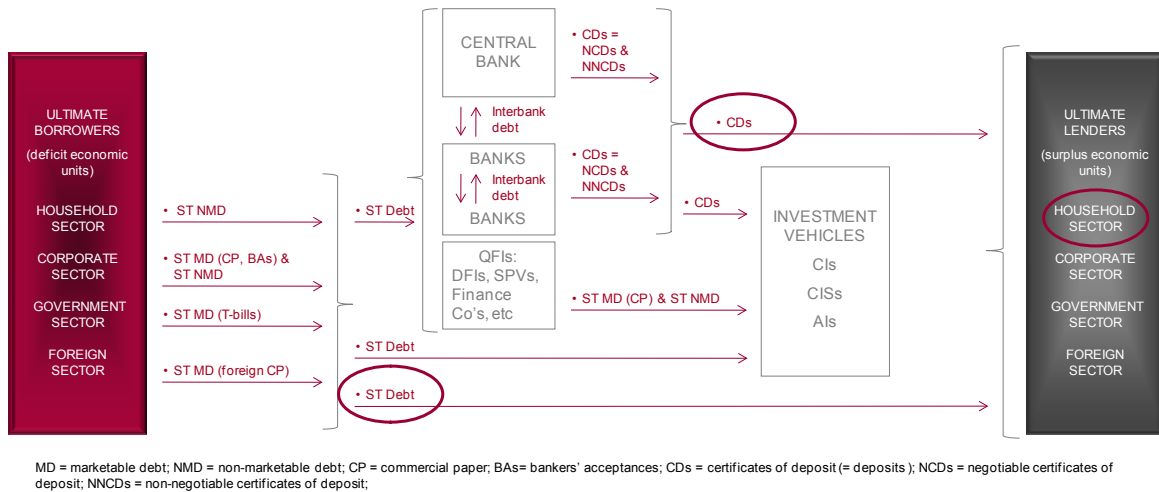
ULTIMATE BORROWERS
(deficit economic units)
HOUSEHOLD SECTOR
CORPORATE SECTOR
GOVERNMENT SECTOR
FOREIGN SECTOR

• ST NMD
• ST MD (CP, BAs) & ST NMD
• ST MD (T-bills)
• ST MD (foreign CP)

• ST Debt
• ST Debt
• ST Debt

CENTRAL BANK
Interbank debt
BANKS
Interbank debt
BANKS
QFIs: DFIs, SPVs, Finance Co's, etc

• CDs = NCDs & NNCDs
• CDs = NCDs & NNCDs
• CDs
• CDs
• ST MD (CP) & ST NMD

INVESTMENT VEHICLES
CIs
CISs
AIs

ULTIMATE LENDERS
(surplus economic units)
HOUSEHOLD SECTOR
CORPORATE SECTOR
GOVERNMENT SECTOR
FOREIGN SECTOR

MD = marketable debt; NMD = non-marketable debt; CP = commercial paper; BAs= bankers' acceptances; CDs = certificates of deposit (= deposits ); NCDs = negotiable certificates of deposit; NNCDs = non-negotiable certificates of deposit;